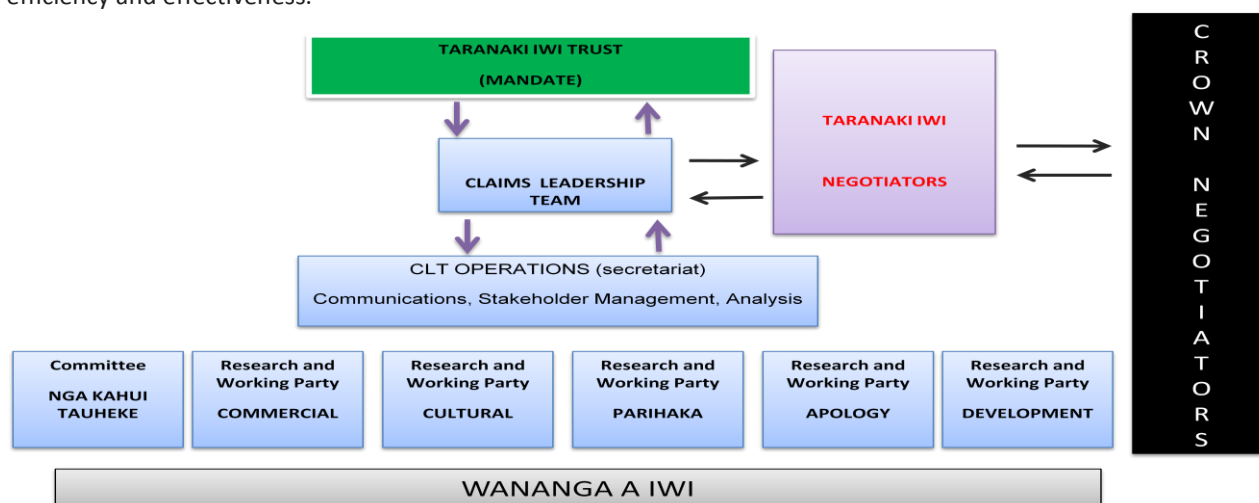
efficiency and effectiveness.

TARANAKI IWI TRUST
(MANDATE)

CLAIMS LEADERSHIP TEAM

TARANAKI IWI
NEGOTIATORS

CROWN NEGOTIATORS

CLT OPERATIONS (secretariat)
Communications, Stakeholder Management, Analysis

Committee
NGA KAHUI TAUHEKE

Research and Working Party
COMMERCIAL

Research and Working Party
CULTURAL

Research and Working Party
PARIHAKA

Research and Working Party
APOLOGY

Research and Working Party
DEVELOPMENT

WANANGA A IWI